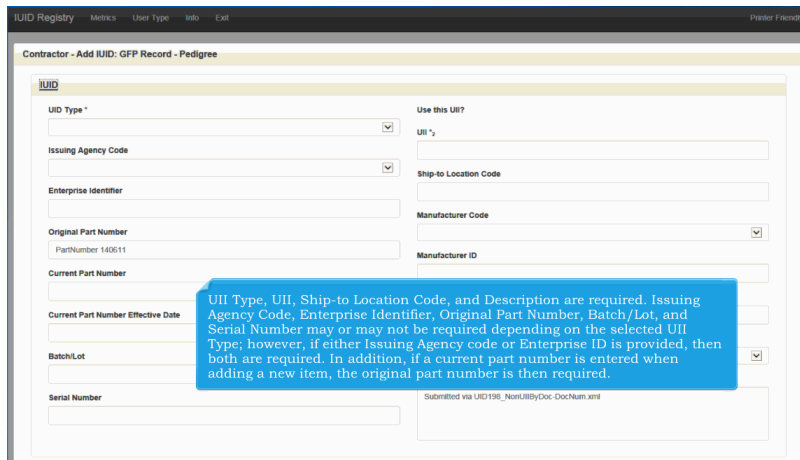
IUID Registry Metrics User Type Info Exit Printer Friendl

Contractor - Add IUID: GFP Record - Pedigree

IUID

UID Type *

Issuing Agency Code

Enterprise Identifier

Original Part Number

PartNumber 140611

Current Part Number

Current Part Number Effective Date

Batch/Lot

Serial Number

Use this UII?

UII *$_2$

Ship-to Location Code

Manufacturer Code

Manufacturer ID

Submitted via UID198_NonUIIByDoc-DocNum.xml

UII Type, UII, Ship-to Location Code, and Description are required. Issuing Agency Code, Enterprise Identifier, Original Part Number, Batch/Lot, and Serial Number may or may not be required depending on the selected UII Type; however, if either Issuing Agency code or Enterprise ID is provided, then both are required. In addition, if a current part number is entered when adding a new item, the original part number is then required.